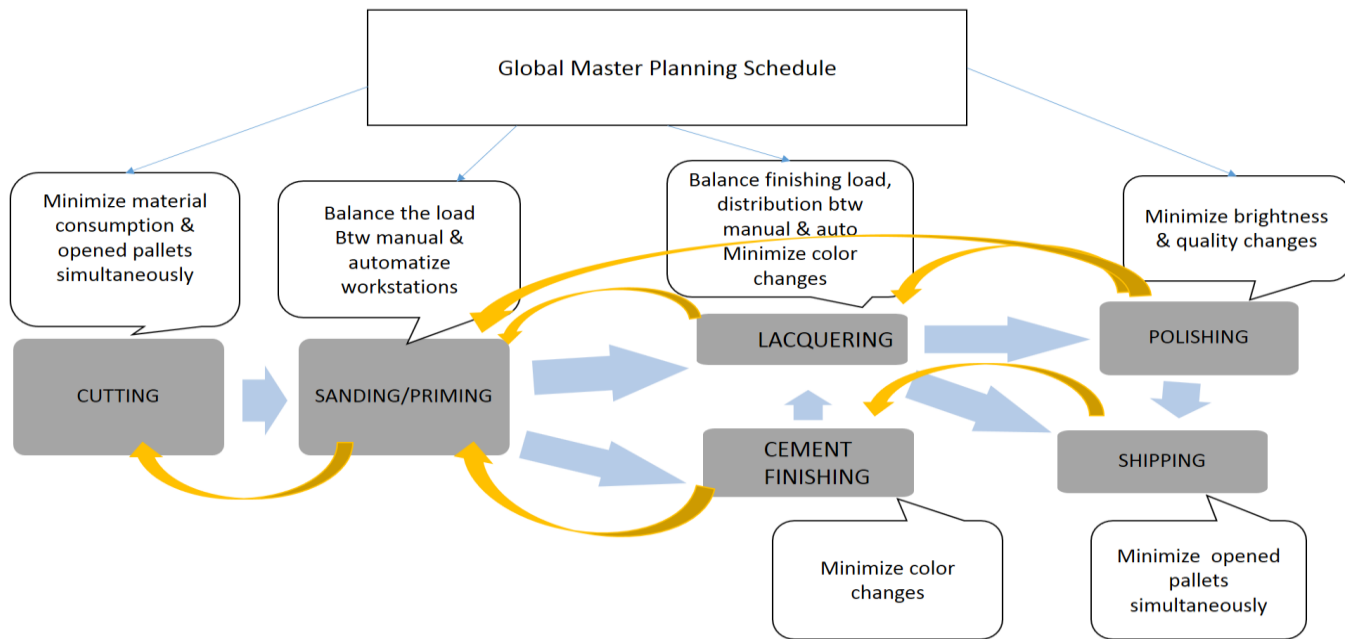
Global Master Planning Schedule

Minimize material consumption & opened pallets simultaneously

Balance the load Btw manual & automatize workstations

Balance finishing load, distribution btw manual & auto Minimize color changes

Minimize brightness & quality changes

CUTTING

SANDING/PRIMING

LACQUERING

POLISHING

CEMENT FINISHING

SHIPPING

Minimize color changes

Minimize opened pallets simultaneously